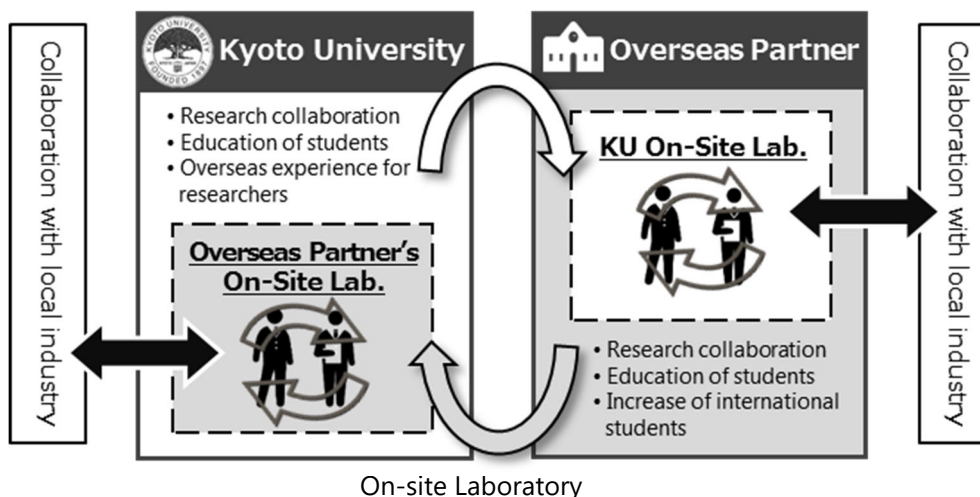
Collaboration with local industry

KYOTO UNIVERSITY
FOUNDED 1897
Kyoto University

• Research collaboration
• Education of students
• Overseas experience for researchers

Overseas Partner's On-Site Lab.

Overseas Partner

KU On-Site Lab.

• Research collaboration
• Education of students
• Increase of international students

Collaboration with local industry

On-site Laboratory